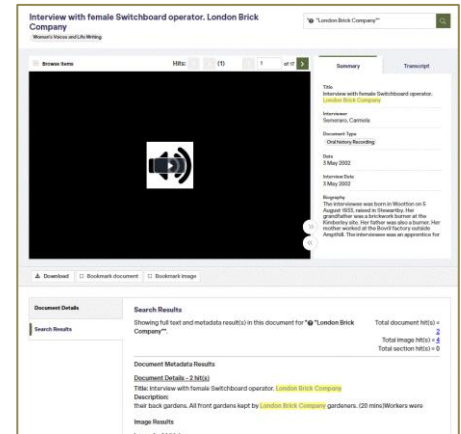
Interview with female Switchboard operator. London Brick Company

Women's Voices and Life Writing

"London Brick Company"

Browse items

Hits: (1) 1 of 17

Summary

Transcript

Title
Interview with female Switchboard operator. London Brick Company

Interviewer
Semeraro, Carmela

Document Type
Oral history Recording

Date
3 May 2002

Interview Date
3 May 2002

Biography
The interviewee was born in Wootton on 5 August 1933, raised in Stewartby. Her grandfather was a brickwork burner at the Kimberley site. Her father was also a burner. Her mother worked at the Bovril factory outside Ampthill. The interviewee was an apprentice for

Download

Bookmark document

Bookmark image

Document Details

Search Results

Search Results

Showing full text and metadata result(s) in this document for "London Brick Company".

Total document hit(s) = 2
Total image hit(s) = 4
Total section hit(s) = 0

Document Metadata Results

Document Details - 2 hit(s)

Title: Interview with female Switchboard operator. London Brick Company

Description:
their back gardens. All front gardens kept by London Brick Company gardeners. (20 mins)Workers were

Image Results